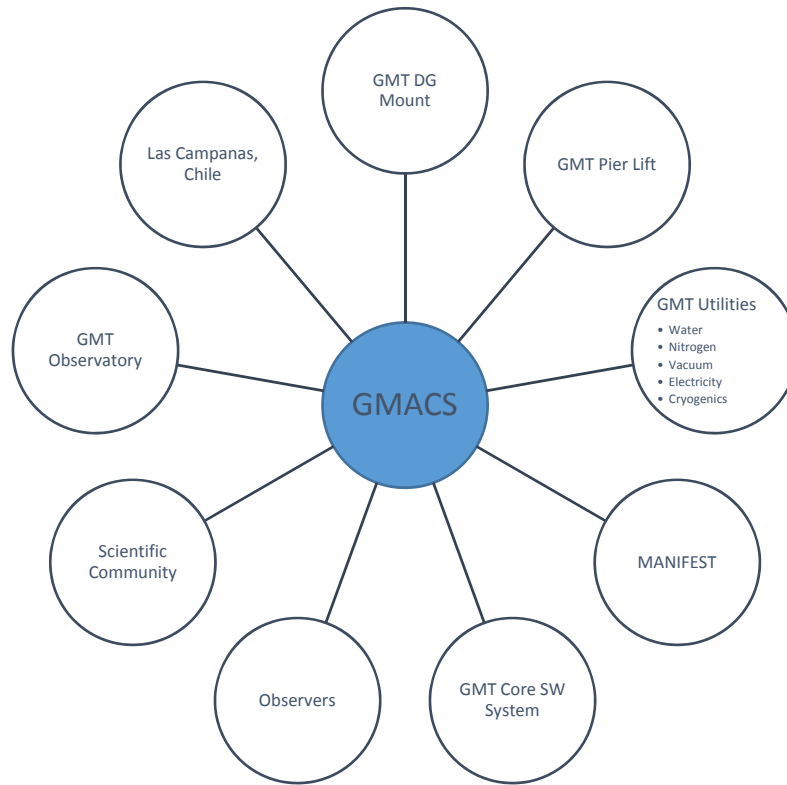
GMT DG Mount

GMT Pier Lift

Las Campanas, Chile

GMT Utilities
• Water
• Nitrogen
• Vacuum
• Electricity
• Cryogenics

GMT Observatory

GMACS

Scientific Community

MANIFEST

Observers

GMT Core SW System